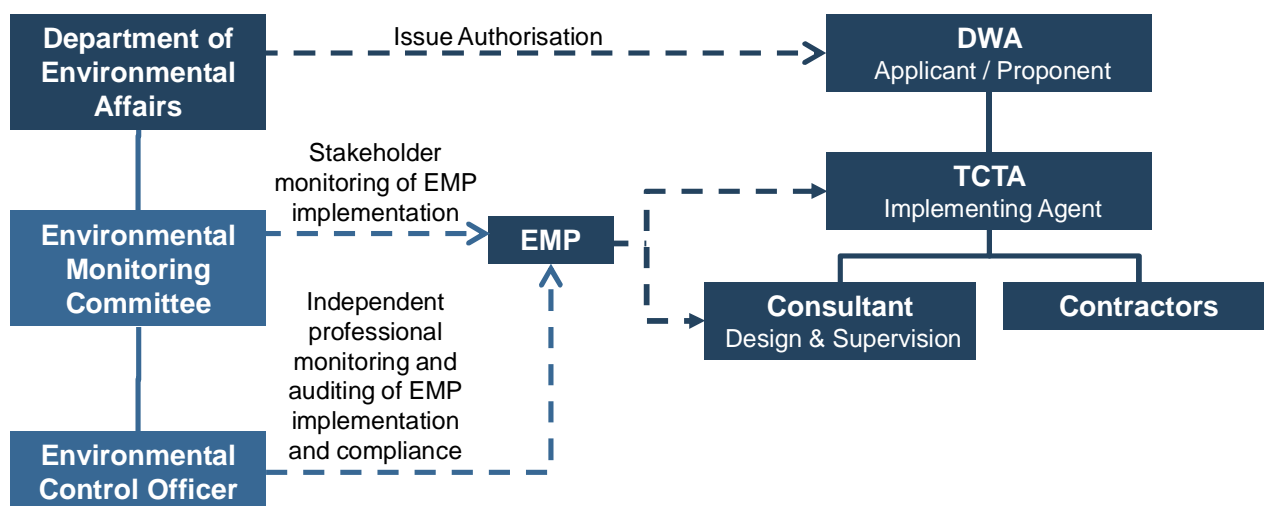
Department of Environmental Affairs

Issue Authorisation

DWA
Applicant / Proponent

Stakeholder monitoring of EMP implementation

TCTA
Implementing Agent

Environmental Monitoring Committee

EMP

Consultant
Design & Supervision

Contractors

Independent professional monitoring and auditing of EMP implementation and compliance

Environmental Control Officer